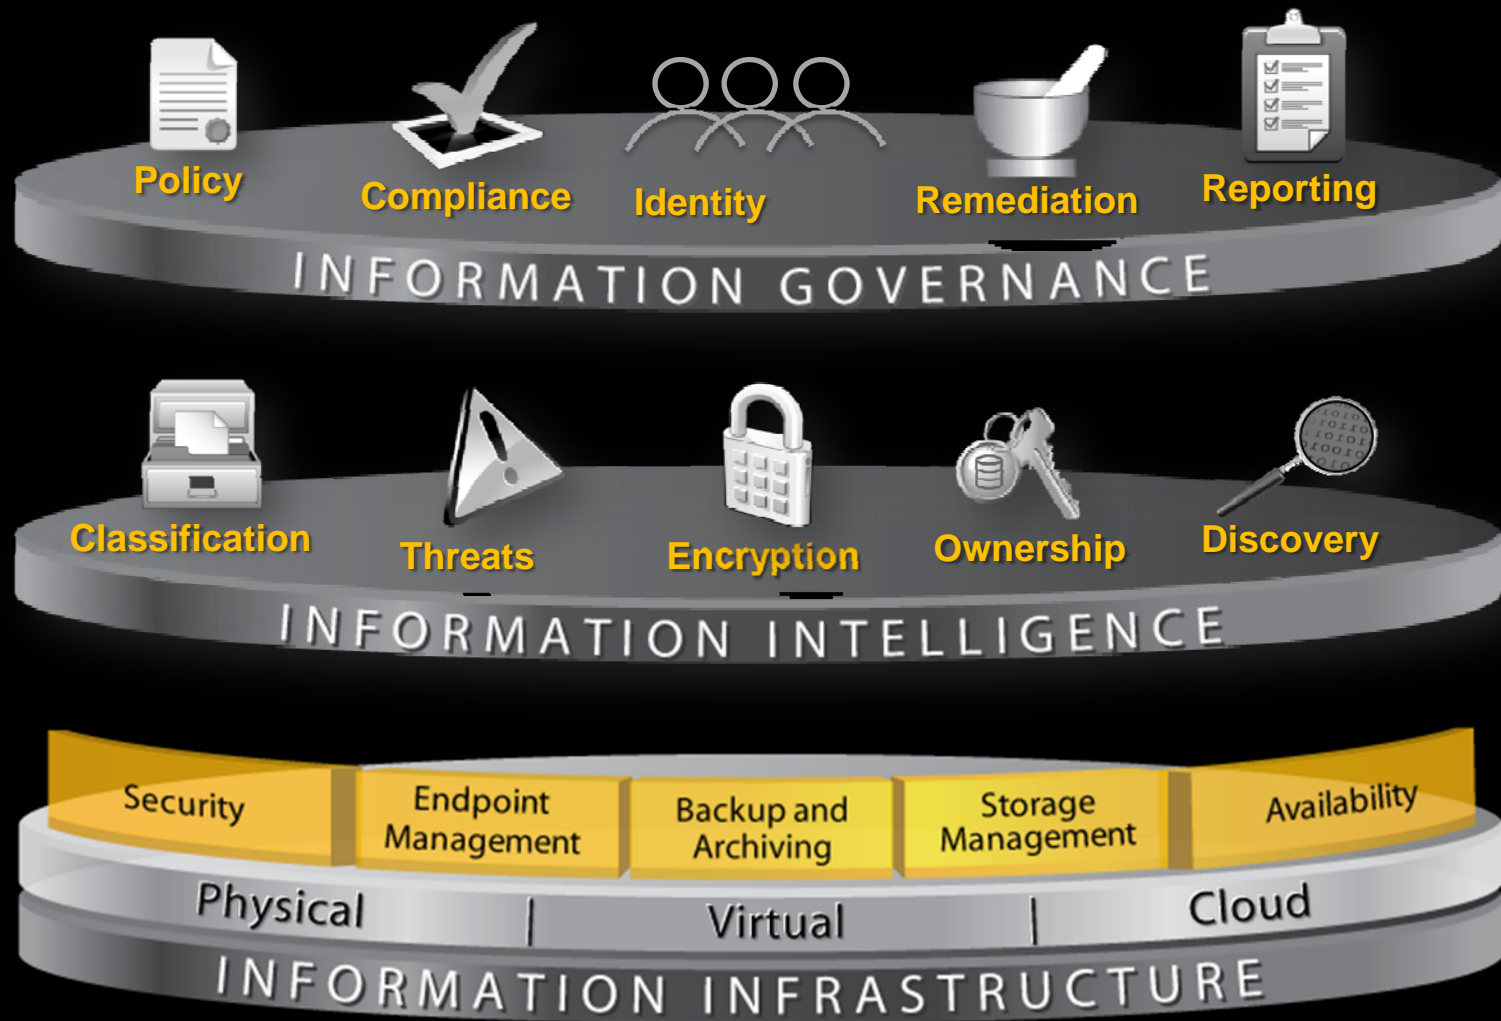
Policy Compliance Identity Remediation Reporting

INFORMATION GOVERNANCE

Classification Threats Encryption Ownership Discovery

INFORMATION INTELLIGENCE

Security | Endpoint Management | Backup and Archiving | Storage Management | Availability

Physical | Virtual | Cloud

INFORMATION INFRASTRUCTURE